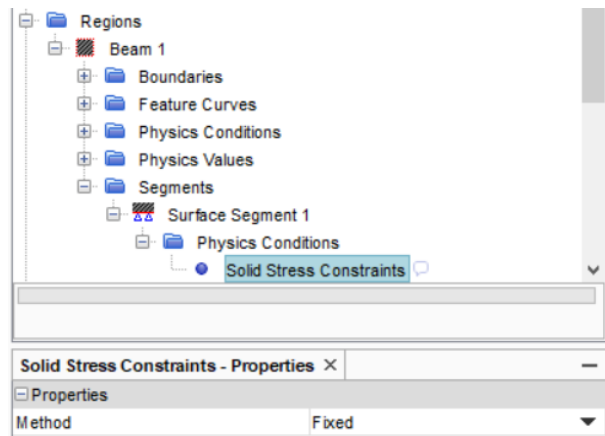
Regions
Beam 1
Boundaries
Feature Curves
Physics Conditions
Physics Values
Segments
Surface Segment 1
Physics Conditions
Solid Stress Constraints

Solid Stress Constraints - Properties ×
Properties
| Method | Fixed |